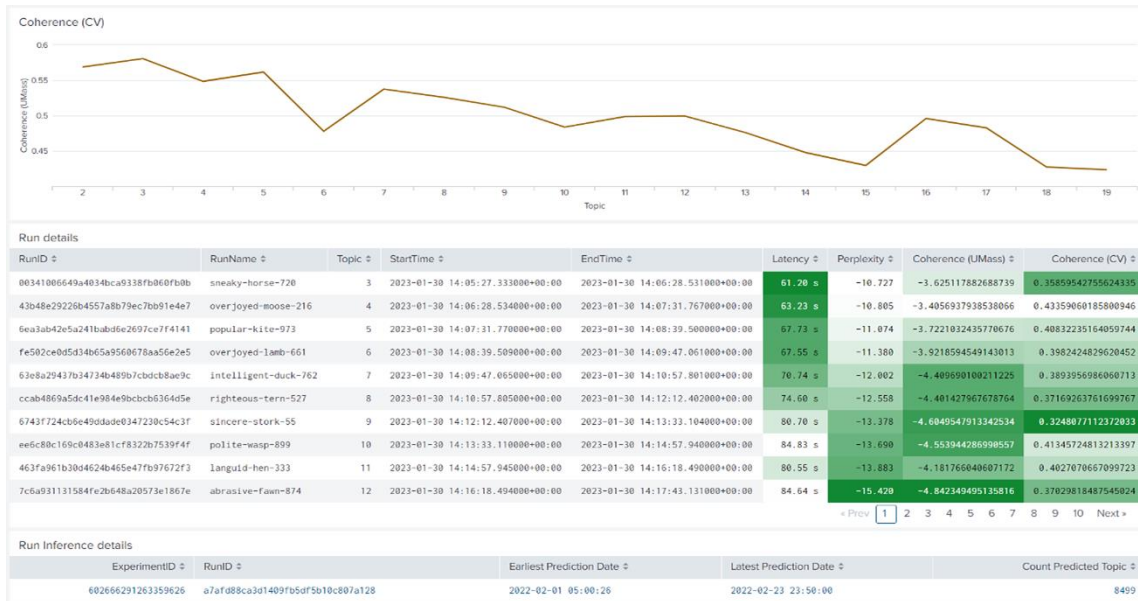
Coherence (CV)

0.6
0.55
0.5
0.45

Coherence (UMass)

2 3 4 5 6 7 8 9 10 11 12 13 14 15 16 17 18 19
Topic

Run details

| RunID ⇕ | RunName ⇕ | Topic ⇕ | StartTime ⇕ | EndTime ⇕ | Latency ⇕ | Perplexity ⇕ | Coherence (UMass) ⇕ | Coherence (CV) ⇕ |
|---|---|---|---|---|---|---|---|---|
| 00341006649a4034bca9338fb060fb0b | sneaky-horse-720 | 3 | 2023-01-30 14:05:27.333000+00:00 | 2023-01-30 14:06:28.531000+00:00 | 61.20 s | -10.727 | -3.625117882688739 | 0.35859542755624335 |
| 43b48e29226b4557a8b79ec7bb91e4e7 | overjoyed-moose-216 | 4 | 2023-01-30 14:06:28.534000+00:00 | 2023-01-30 14:07:31.767000+00:00 | 63.23 s | -10.805 | -3.4056937938538066 | 0.43359060185800946 |
| 6ea3ab42e5a241babd6e2697ce7f4141 | popular-kite-973 | 5 | 2023-01-30 14:07:31.770000+00:00 | 2023-01-30 14:08:39.500000+00:00 | 67.73 s | -11.074 | -3.7221032435770676 | 0.40832235164059744 |
| fe502ce0d5d34b65a9560678aa56e2e5 | overjoyed-lamb-661 | 6 | 2023-01-30 14:08:39.509000+00:00 | 2023-01-30 14:09:47.061000+00:00 | 67.55 s | -11.380 | -3.9218594549143013 | 0.3982424829620452 |
| 63e8a29437b34734b489b7cbdcb8ae9c | intelligent-duck-762 | 7 | 2023-01-30 14:09:47.065000+00:00 | 2023-01-30 14:10:57.801000+00:00 | 70.74 s | -12.002 | -4.409690100211225 | 0.3893956986060713 |
| ccab4869a5dc41e984e9bcbcb6364d5e | righteous-tern-527 | 8 | 2023-01-30 14:10:57.805000+00:00 | 2023-01-30 14:12:12.402000+00:00 | 74.60 s | -12.558 | -4.401427967678764 | 0.37169263761699767 |
| 6743f724cb6e49ddade0347230c54c3f | sincere-stork-55 | 9 | 2023-01-30 14:12:12.407000+00:00 | 2023-01-30 14:13:33.104000+00:00 | 80.70 s | -13.378 | -4.6049547913342534 | 0.3248077112372033 |
| ee6c80c169c0483e81cf8322b7539f4f | polite-wasp-899 | 10 | 2023-01-30 14:13:33.110000+00:00 | 2023-01-30 14:14:57.940000+00:00 | 84.83 s | -13.690 | -4.553944286990557 | 0.41345724813213397 |
| 463fa961b30d4624b465e47fb97672f3 | languid-hen-333 | 11 | 2023-01-30 14:14:57.945000+00:00 | 2023-01-30 14:16:18.490000+00:00 | 80.55 s | -13.883 | -4.181766040607172 | 0.4027070667099723 |
| 7c6a931131584fe2b648a20573e1867e | abrasive-fawn-874 | 12 | 2023-01-30 14:16:18.494000+00:00 | 2023-01-30 14:17:43.131000+00:00 | 84.64 s | -15.420 | -4.842349495135816 | 0.37029818487545024 |

« Prev 1 2 3 4 5 6 7 8 9 10 Next »

Run Inference details

| ExperimentID ⇕ | RunID ⇕ | Earliest Prediction Date ⇕ | Latest Prediction Date ⇕ | Count Predicted Topic ⇕ |
|---|---|---|---|---|
| 602666291263359626 | a7afd88ca3d1409fb5df5b10c807a128 | 2022-02-01 05:00:26 | 2022-02-23 23:50:00 | 8499 |